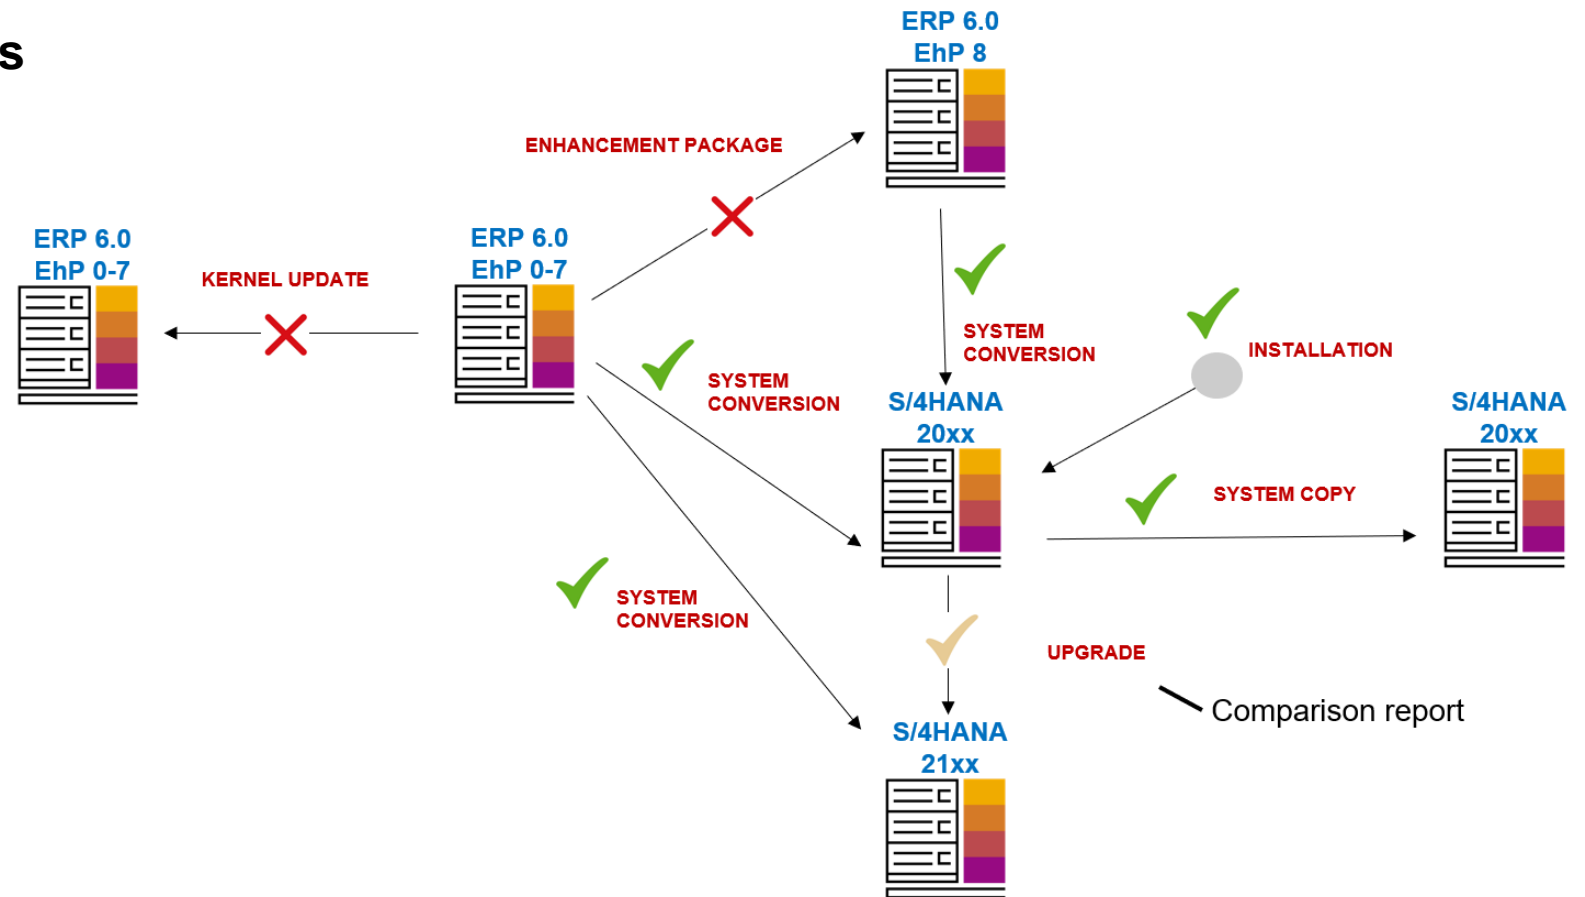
s

ERP 6.0
EhP 8

ENHANCEMENT PACKAGE

ERP 6.0
EhP 0-7

KERNEL UPDATE

ERP 6.0
EhP 0-7

SYSTEM CONVERSION

INSTALLATION

SYSTEM CONVERSION

S/4HANA
20xx

S/4HANA
20xx

SYSTEM COPY

SYSTEM CONVERSION

UPGRADE

Comparison report

S/4HANA
21xx